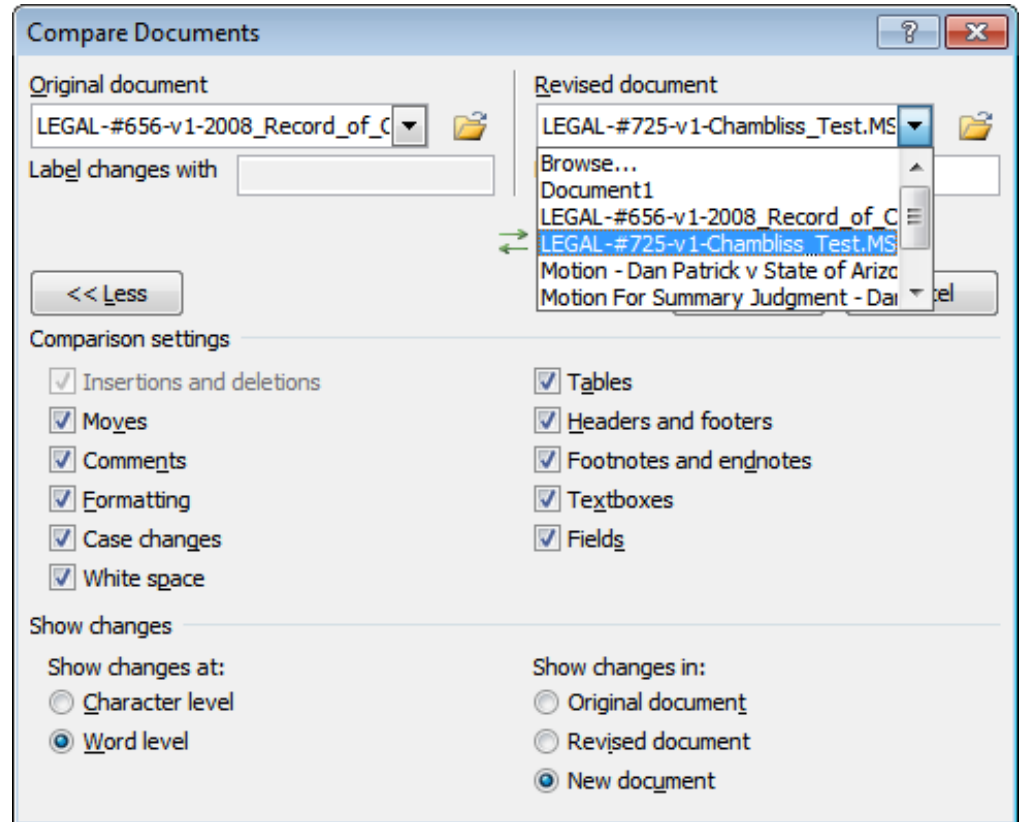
Compare Documents

?

Original document

LEGAL-#656-v1-2008_Record_of_C

Label changes with

Revised document

LEGAL-#725-v1-Chambliss_Test.MS

Browse...
Document1
LEGAL-#656-v1-2008_Record_of_C
LEGAL-#725-v1-Chambliss_Test.MS
Motion - Dan Patrick v State of Arizo
Motion For Summary Judgment - Dar

<< Less

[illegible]cel

Comparison settings

Insertions and deletions
Moves
Comments
Formatting
Case changes
White space

Tables
Headers and footers
Footnotes and endnotes
Textboxes
Fields

Show changes

Show changes at:
Character level
Word level

Show changes in:
Original document
Revised document
New document